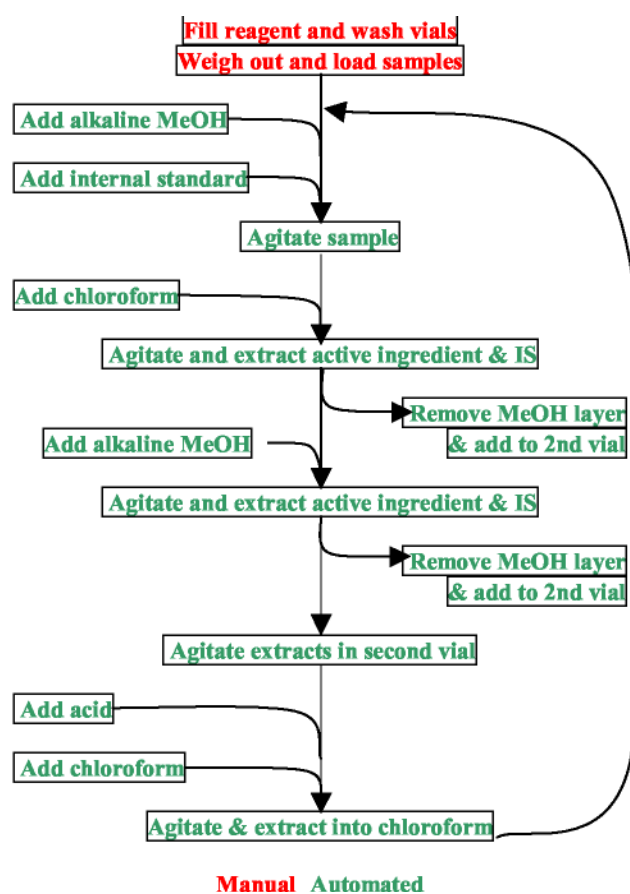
Fill reagent and wash vials
Weigh out and load samples

Add alkaline MeOH

Add internal standard

Agitate sample

Add chloroform

Agitate and extract active ingredient & IS

Remove MeOH layer & add to 2nd vial

Add alkaline MeOH

Agitate and extract active ingredient & IS

Remove MeOH layer & add to 2nd vial

Agitate extracts in second vial

Add acid

Add chloroform

Agitate & extract into chloroform

Manual Automated